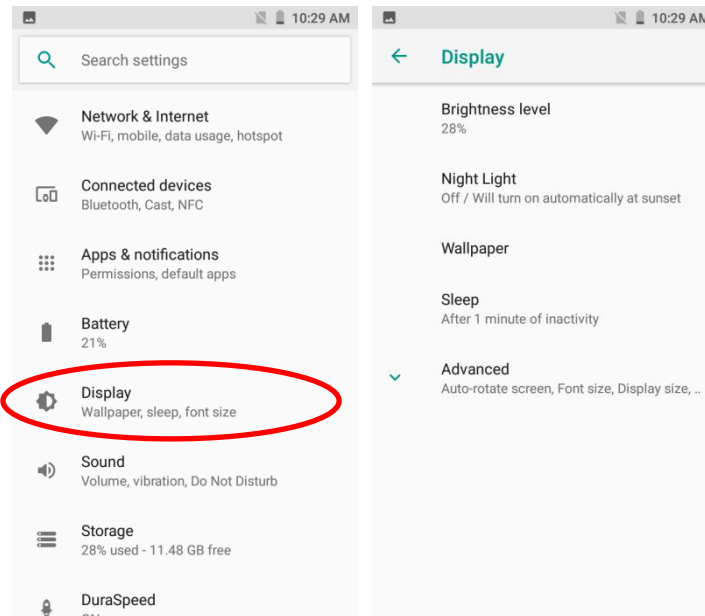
10:29 AM

Search settings

Network & Internet
Wi-Fi, mobile, data usage, hotspot

Connected devices
Bluetooth, Cast, NFC

Apps & notifications
Permissions, default apps

Battery
21%

Display
Wallpaper, sleep, font size

Sound
Volume, vibration, Do Not Disturb

Storage
28% used - 11.48 GB free

DuraSpeed
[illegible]

10:29 A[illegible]

Display

Brightness level
28%

Night Light
Off / Will turn on automatically at sunset

Wallpaper

Sleep
After 1 minute of inactivity

Advanced
Auto-rotate screen, Font size, Display size, ..